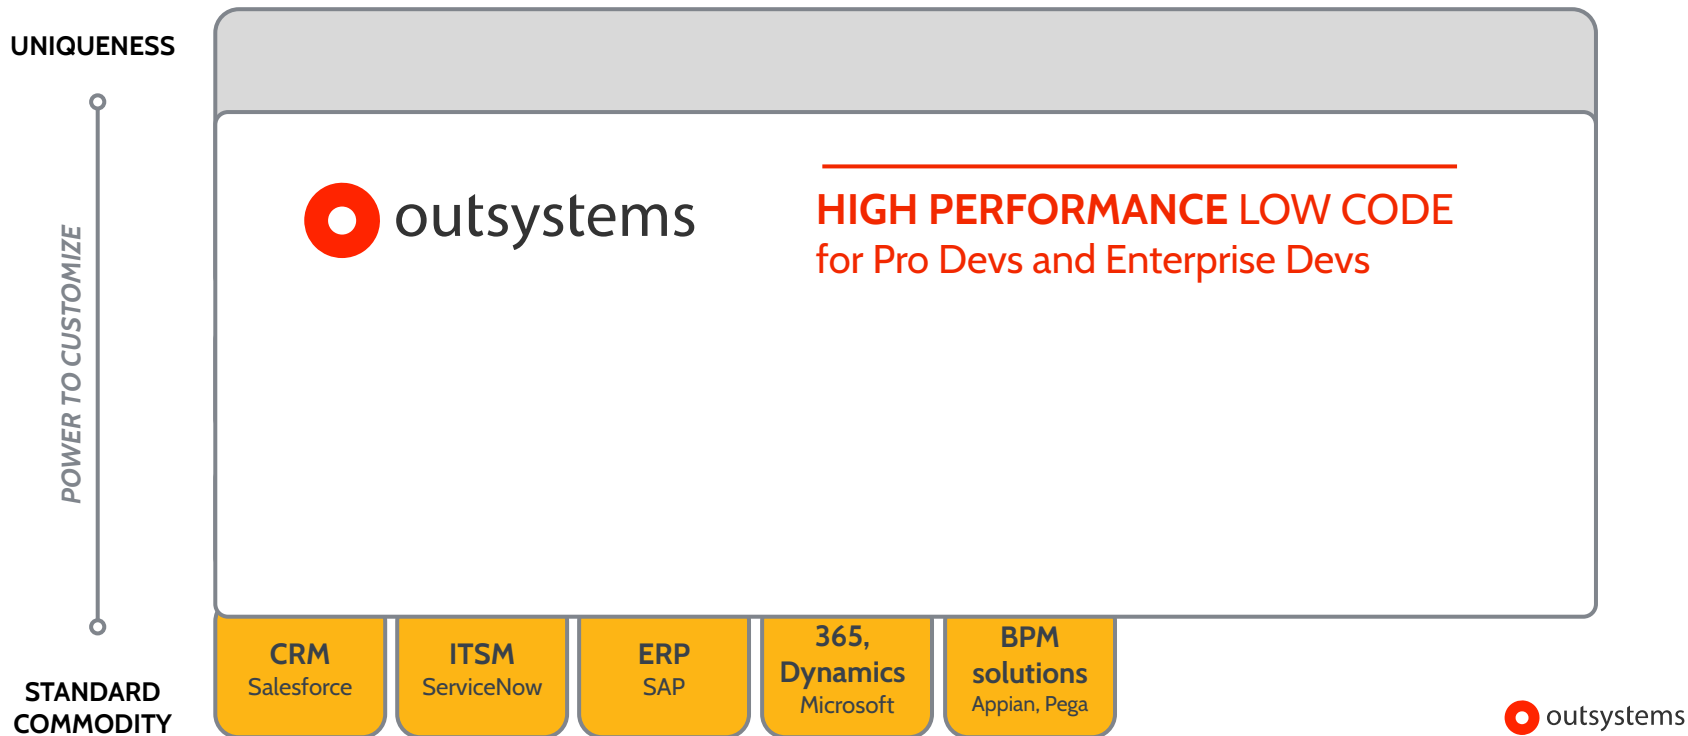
UNIQUENESS

POWER TO CUSTOMIZE

STANDARD COMMODITY

outsystems

HIGH PERFORMANCE LOW CODE
for Pro Devs and Enterprise Devs

CRM
Salesforce

ITSM
ServiceNow

ERP
SAP

365, Dynamics
Microsoft

BPM solutions
Appian, Pega

outsystems